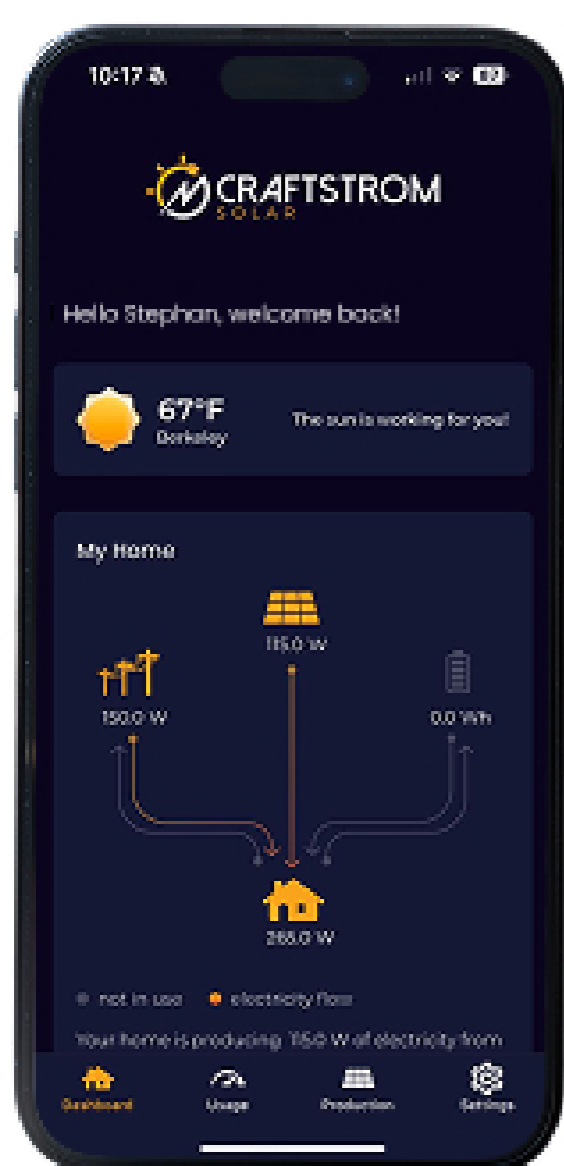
10:17

CRAFTSTROM
SOLAR

Hello Stephan, welcome back!

67°F
Berkeley

The sun is working for you!

My Home

115.0 W

150.0 W

0.0 Wh

265.0 W

● not in use ● electricity flow

Your home is producing 115.0 W of electricity from

Dashboard
Usage
Production
Settings